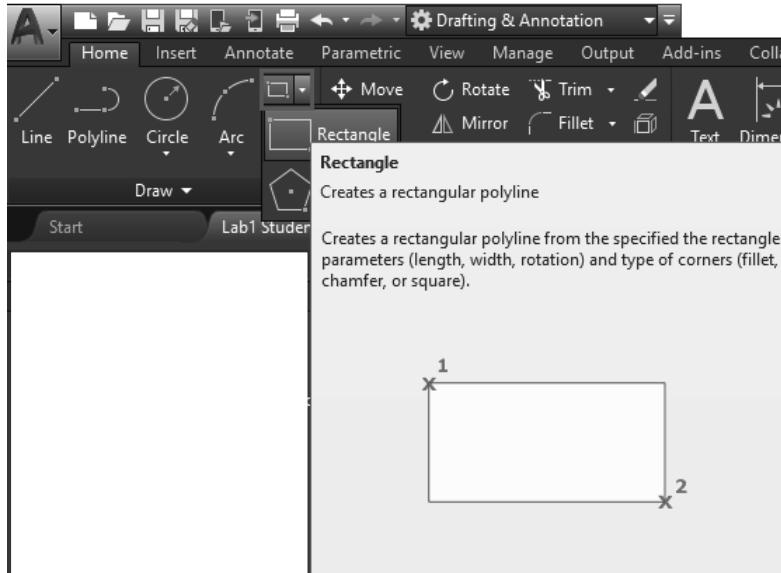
Drafting & Annotation

Home Insert Annotate Parametric View Manage Output Add-ins Colla

Line Polyline Circle Arc

Rectangle

Move Rotate Trim Mirror Fillet

Text Dimen

Draw

Start Lab1 Studer

Rectangle

Creates a rectangular polyline

Creates a rectangular polyline from the specified the rectangle parameters (length, width, rotation) and type of corners (fillet, chamfer, or square).

1

2